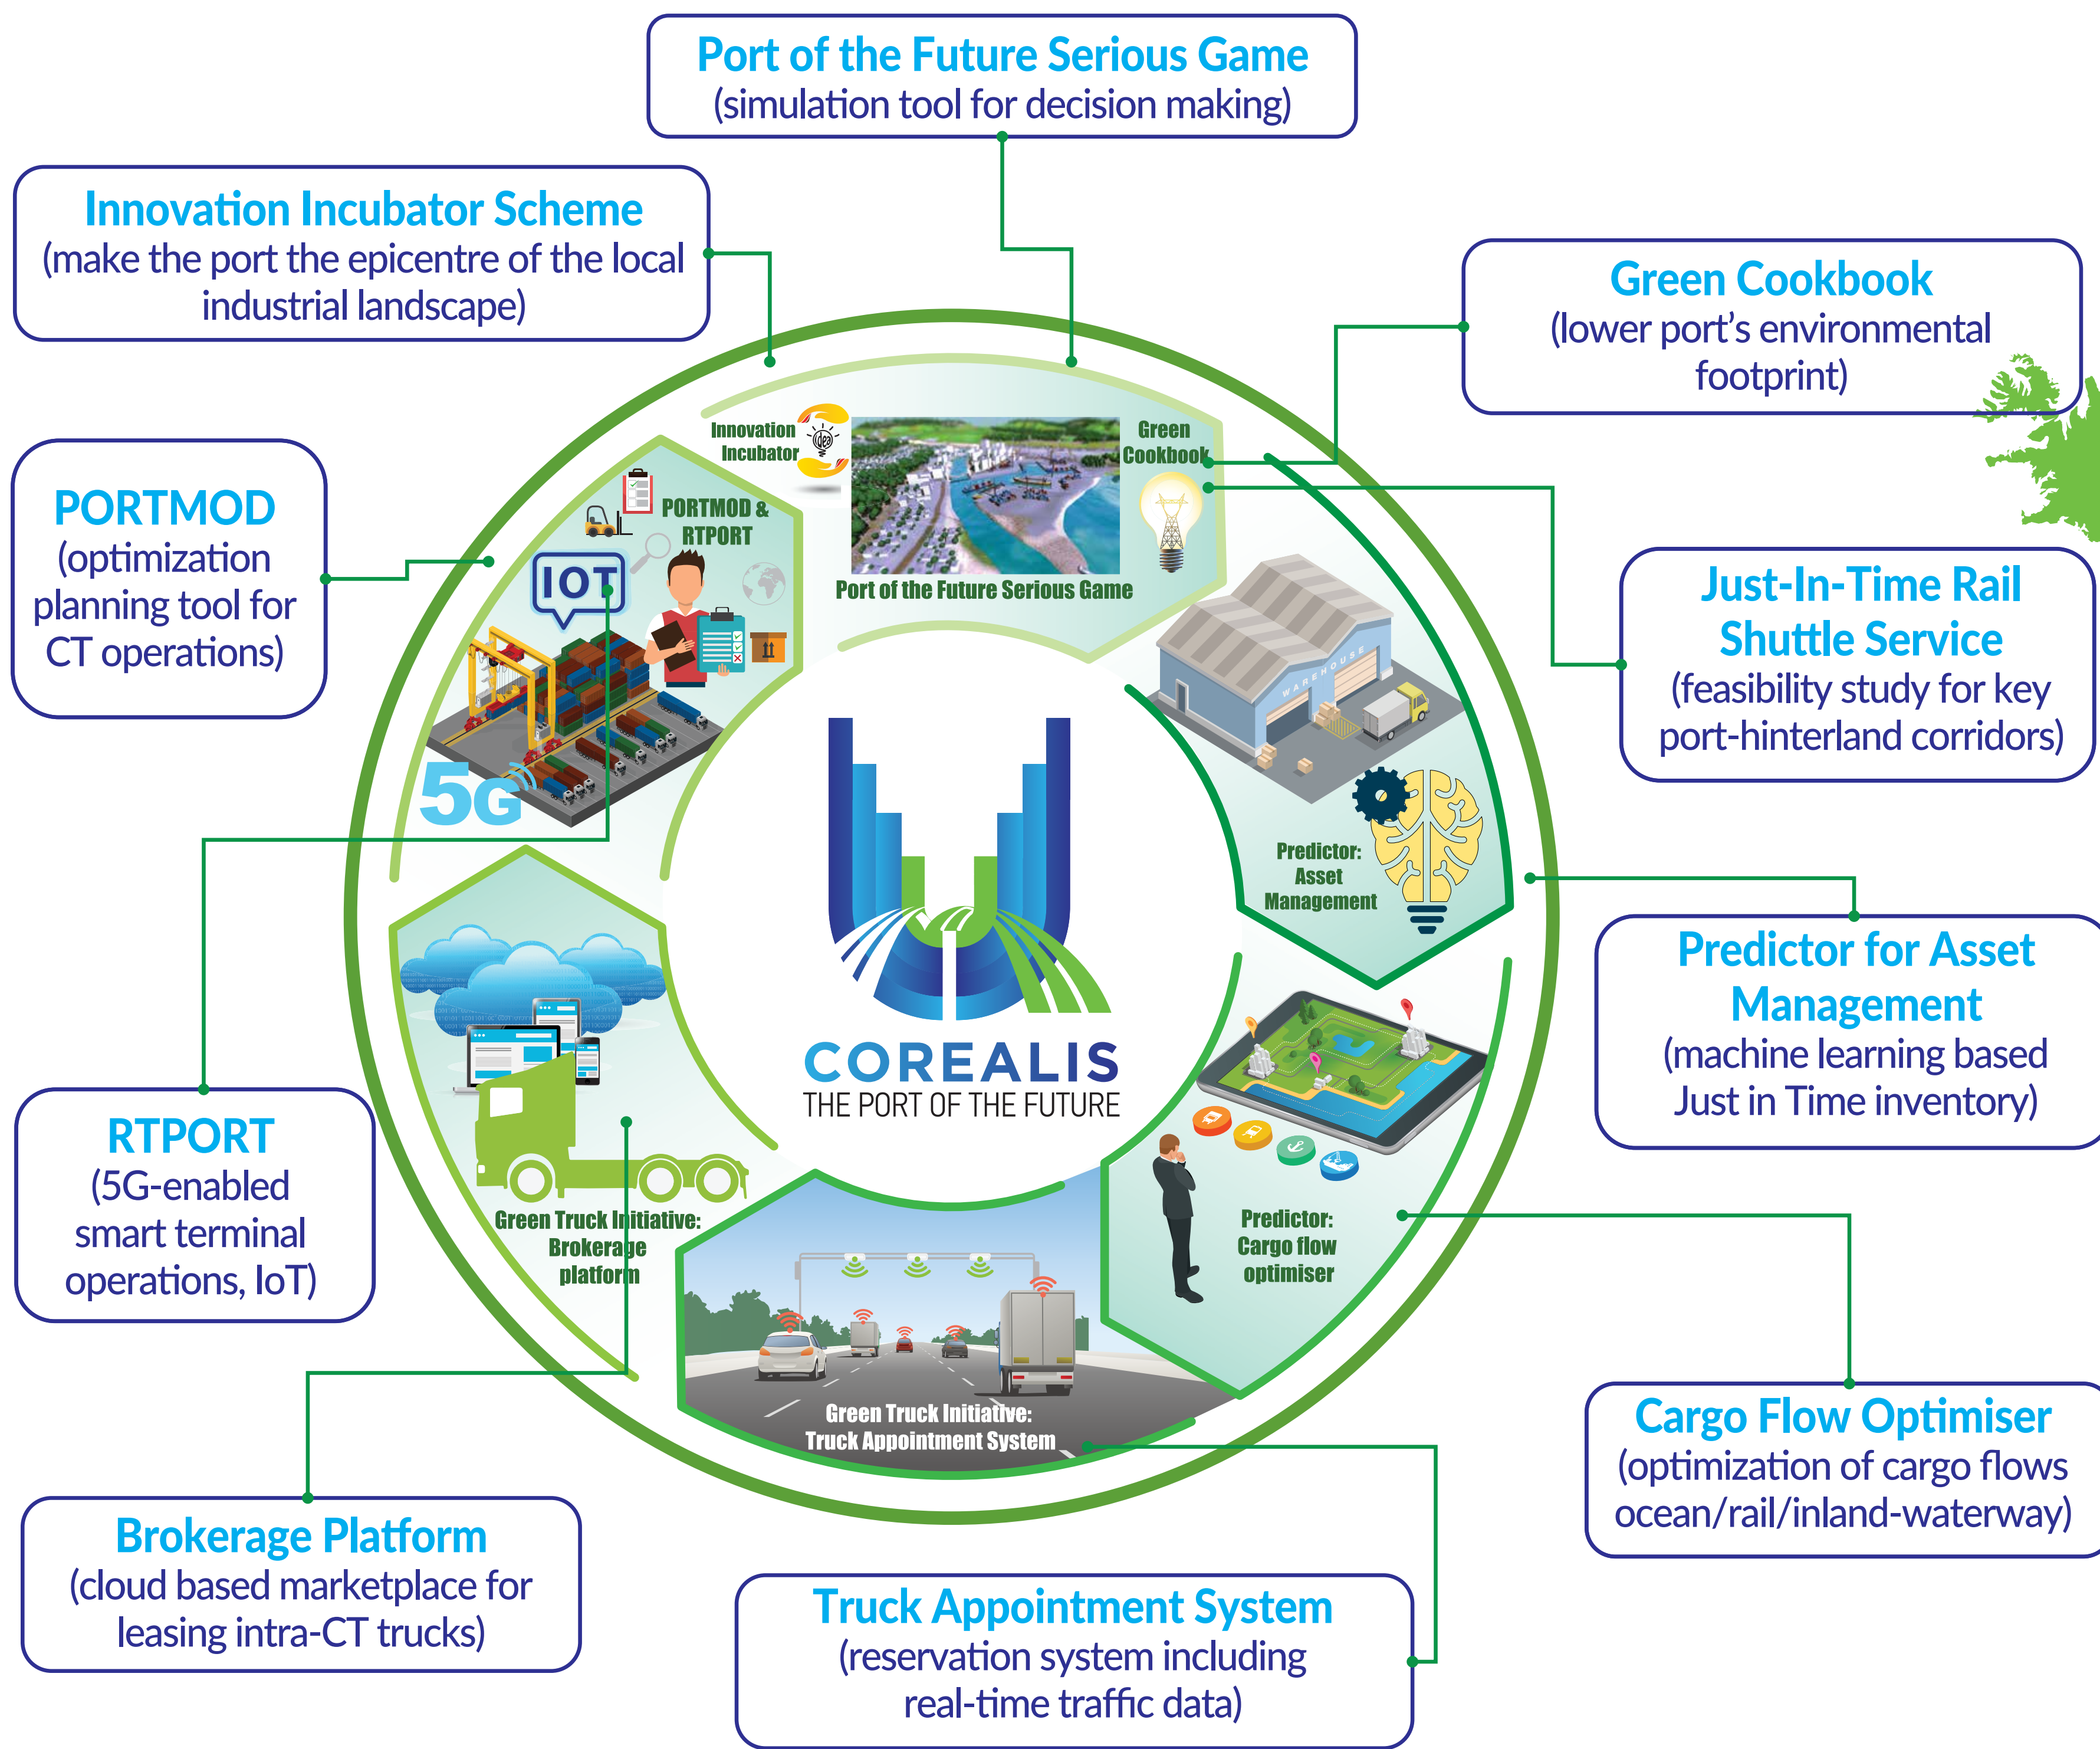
Port of the Future Serious Game
(simulation tool for decision making)

Innovation Incubator Scheme
(make the port the epicentre of the local industrial landscape)

Green Cookbook
(lower port's environmental footprint)

PORTMOD
(optimization planning tool for CT operations)

Just-In-Time Rail Shuttle Service
(feasibility study for key port-hinterland corridors)

Predictor for Asset Management
(machine learning based Just in Time inventory)

RTPORT
(5G-enabled smart terminal operations, IoT)

Cargo Flow Optimiser
(optimization of cargo flows ocean/rail/inland-waterway)

Brokerage Platform
(cloud based marketplace for leasing intra-CT trucks)

Truck Appointment System
(reservation system including real-time traffic data)

Innovation Incubator

idea

Green Cookbook

Port of the Future Serious Game

PORTMOD & RTPORT

IOT

5G

WAREHOUSE

Predictor: Asset Management

Predictor: Cargo flow optimiser

Green Truck Initiative: Brokerage platform

Green Truck Initiative: Truck Appointment System

COREALIS
THE PORT OF THE FUTURE